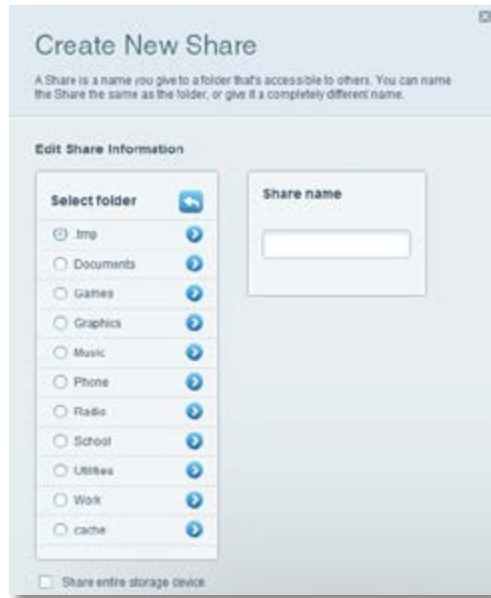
Create New Share

A Share is a name you give to a folder that's accessible to others. You can name the Share the same as the folder, or give it a completely different name.

Edit Share Information

Select folder

.tmp

Documents

Games

Graphics

Music

Phone

Radio

School

Utilities

Work

cache

Share name

Share entire storage device